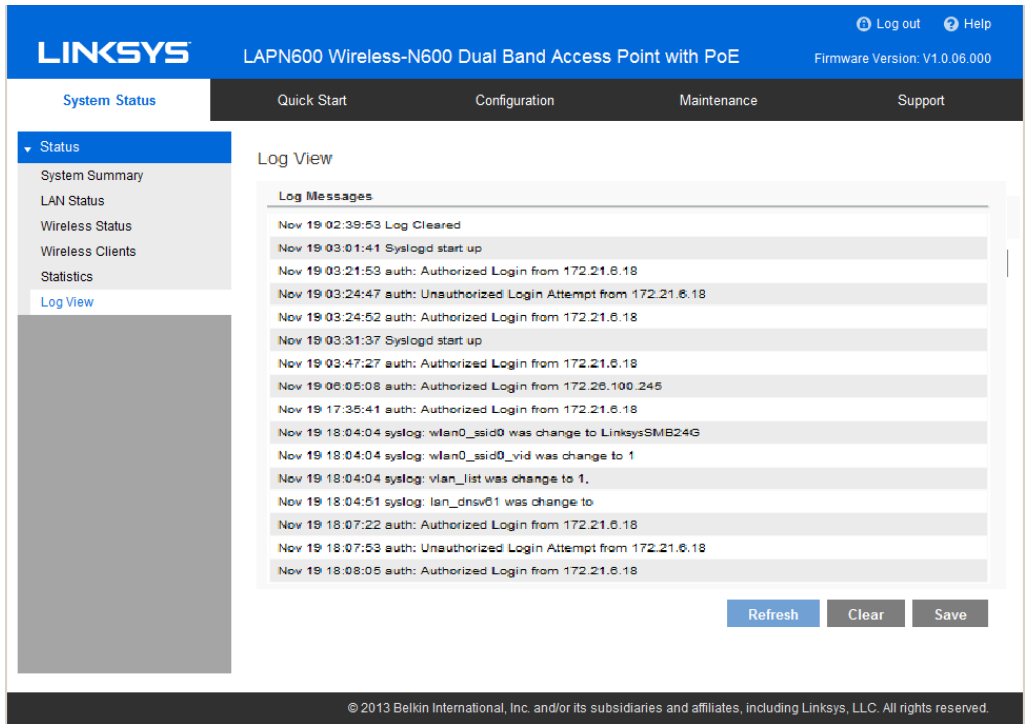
Log out Help

LINKSYS LAPN600 Wireless-N600 Dual Band Access Point with PoE Firmware Version: V1.0.06.000

System Status Quick Start Configuration Maintenance Support

Status
System Summary
LAN Status
Wireless Status
Wireless Clients
Statistics
Log View

Log View

Log Messages

Nov 19 02:39:53 Log Cleared
Nov 19 03:01:41 Syslogd start up
Nov 19 03:21:53 auth: Authorized Login from 172.21.6.18
Nov 19 03:24:47 auth: Unauthorized Login Attempt from 172.21.6.18
Nov 19 03:24:52 auth: Authorized Login from 172.21.6.18
Nov 19 03:31:37 Syslogd start up
Nov 19 03:47:27 auth: Authorized Login from 172.21.6.18
Nov 19 06:05:08 auth: Authorized Login from 172.26.100.245
Nov 19 17:35:41 auth: Authorized Login from 172.21.6.18
Nov 19 18:04:04 syslog: wlan0_ssid0 was change to LinksysSMB24G
Nov 19 18:04:04 syslog: wlan0_ssid0_vid was change to 1
Nov 19 18:04:04 syslog: vlan_list was change to 1,
Nov 19 18:04:51 syslog: lan_dnsv61 was change to
Nov 19 18:07:22 auth: Authorized Login from 172.21.6.18
Nov 19 18:07:53 auth: Unauthorized Login Attempt from 172.21.6.18
Nov 19 18:08:05 auth: Authorized Login from 172.21.6.18

Refresh Clear Save

© 2013 Belkin International, Inc. and/or its subsidiaries and affiliates, including Linksys, LLC. All rights reserved.